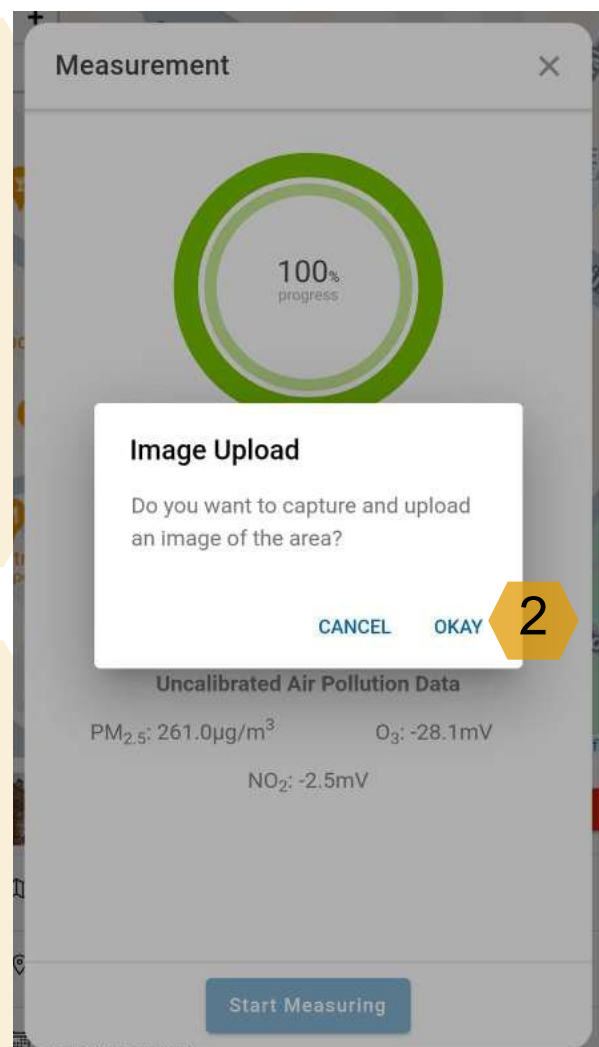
Measurement

100%
progress

Image Upload

Do you want to capture and upload an image of the area?

CANCEL OKAY

2

Uncalibrated Air Pollution Data

$PM_{2.5}$: 261.0μg/$m^3$

$O_3$: -28.1mV

$NO_2$: -2.5mV

Start Measuring